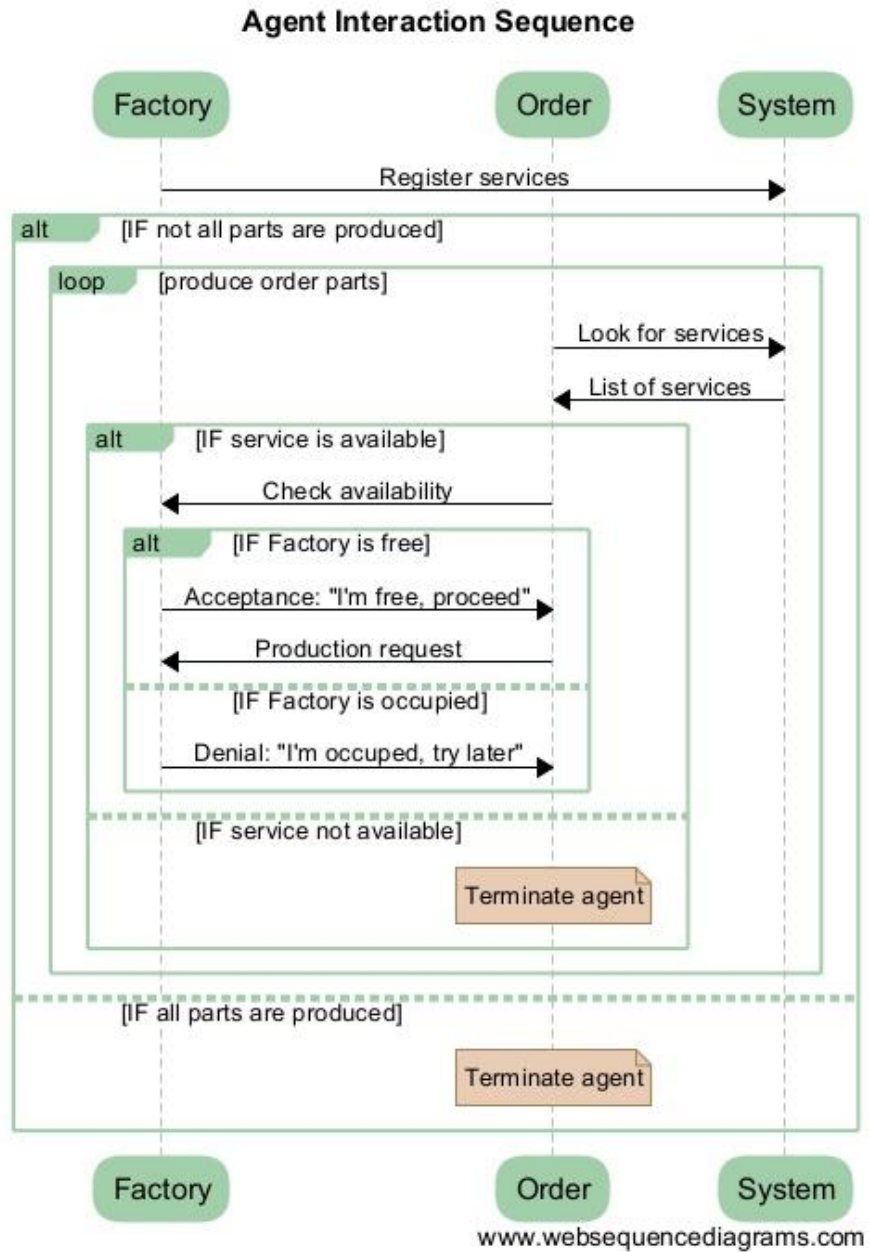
Agent Interaction Sequence

Factory

Order

System

Register services

alt [IF not all parts are produced]

loop [produce order parts]

Look for services

List of services

alt [IF service is available]

Check availability

alt [IF Factory is free]

Acceptance: "I'm free, proceed"

Production request

[IF Factory is occupied]

Denial: "I'm occuped, try later"

[IF service not available]

Terminate agent

[IF all parts are produced]

Terminate agent

Factory

Order

System

www.websequencediagrams.com